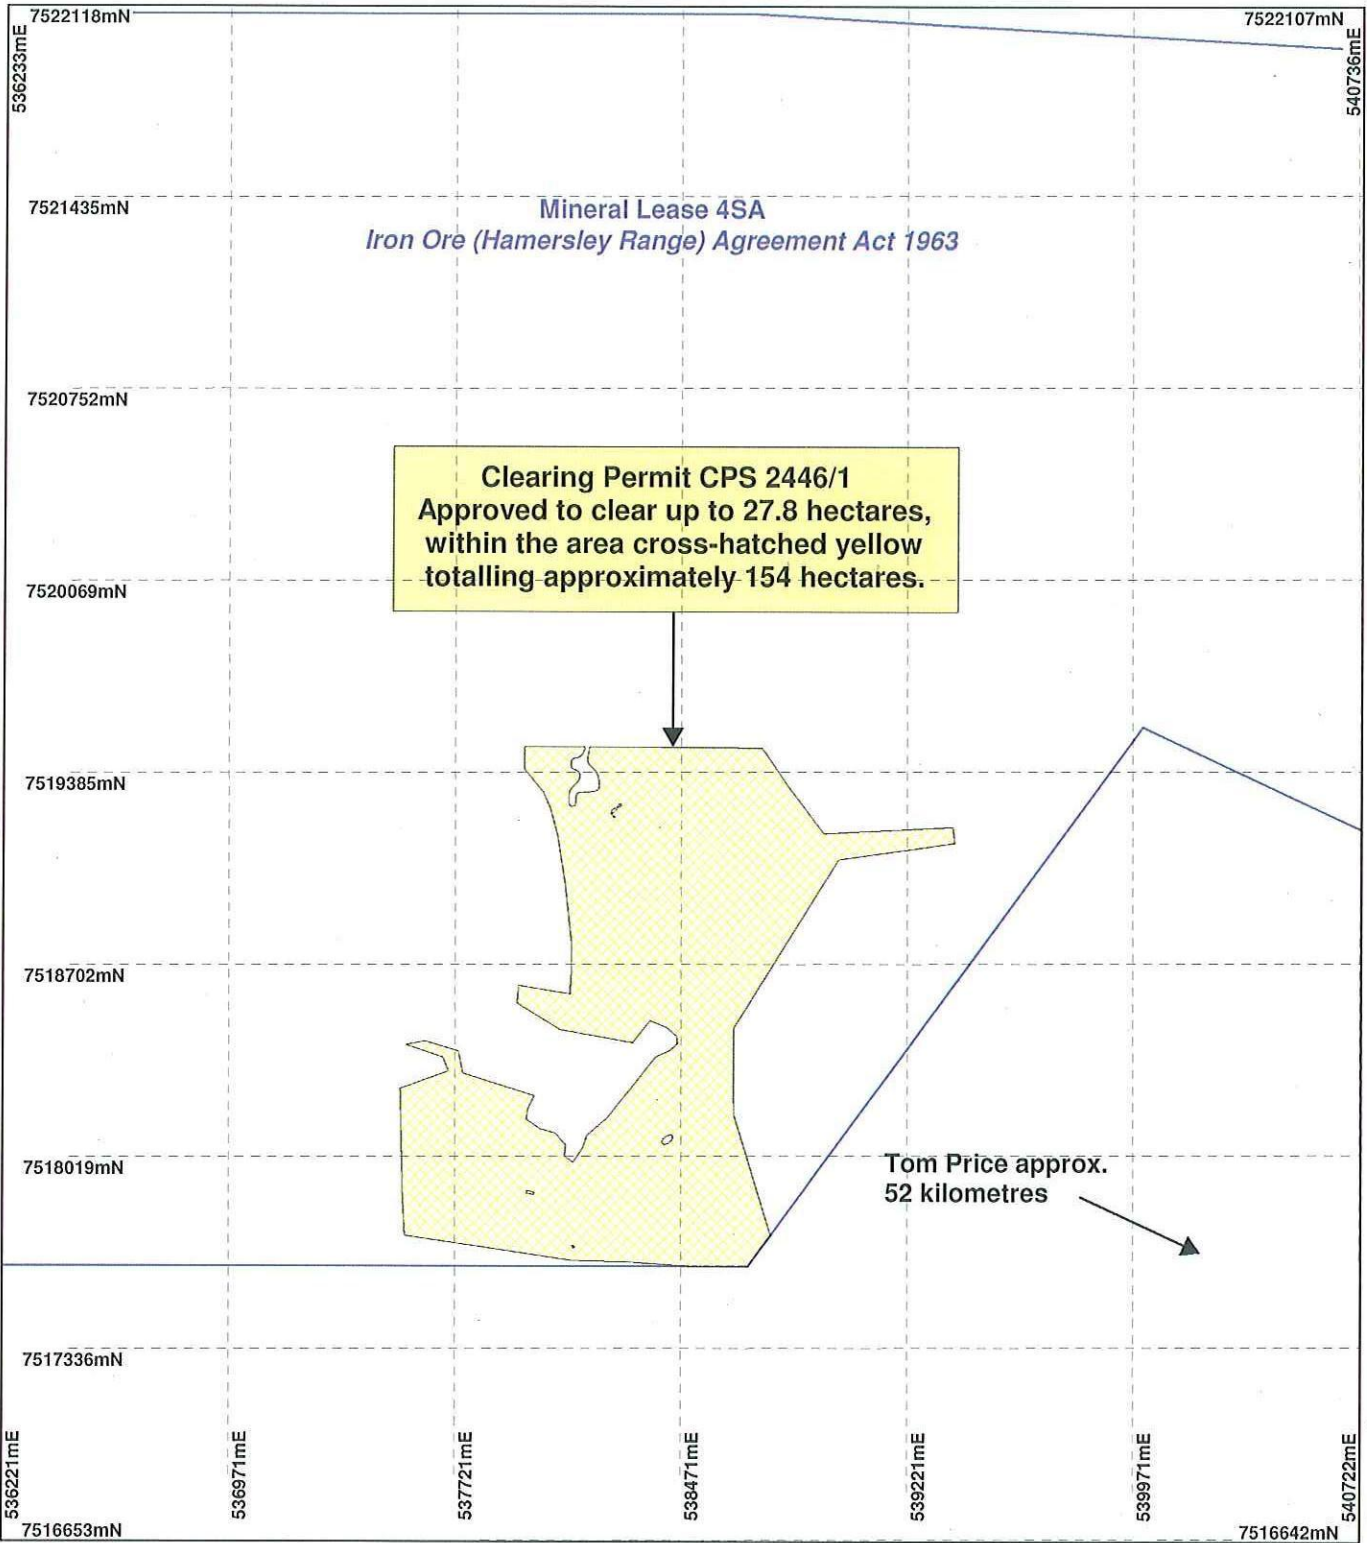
7522118mN
7522107mN
536233mE
540736mE
7521435mN
Mineral Lease 4SA
Iron Ore (Hamersley Range) Agreement Act 1963
7520752mN
Clearing Permit CPS 2446/1
Approved to clear up to 27.8 hectares, within the area cross-hatched yellow totalling approximately 154 hectares.
7520069mN
7519385mN
7518702mN
7518019mN
Tom Price approx. 52 kilometres
7517336mN
536221mE
536971mE
537721mE
538471mE
539221mE
539971mE
540722mE
7516653mN
7516642mN